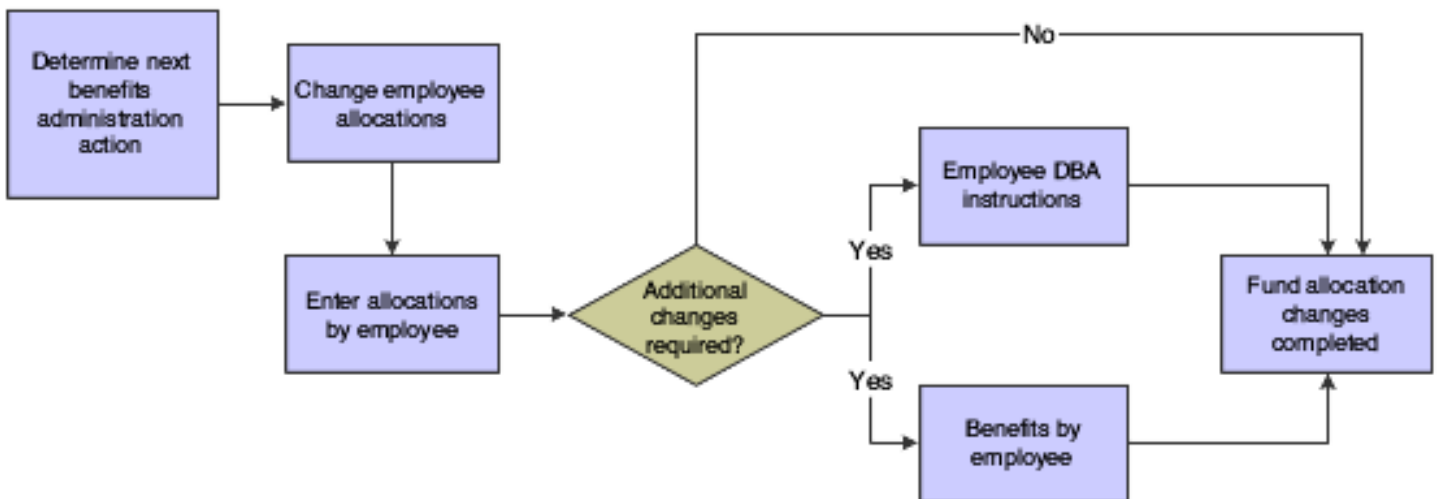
Determine next benefits administration action

Change employee allocations

Enter allocations by employee

Additional changes required?

No

Yes

Employee DBA instructions

Yes

Benefits by employee

Fund allocation changes completed